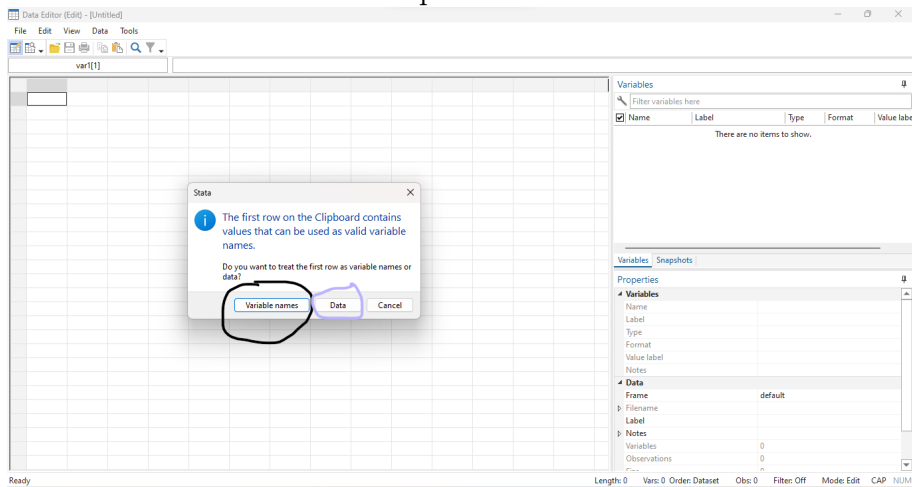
Data Editor (Edit) - [Untitled]

File Edit View Data Tools

var1[1]

Variables

Filter variables here

| Name | Label | Type | Format | Value labe |
|---|---|---|---|---|

There are no items to show.

Variables Snapshots

Properties

Variables
Name
Label
Type
Format
Value label
Notes

Data
Frame default
Filename
Label
Notes
Variables 0
Observations 0

Stata

The first row on the Clipboard contains values that can be used as valid variable names.

Do you want to treat the first row as variable names or data?

Variable names Data Cancel

Ready Length: 0 Vars: 0 Order: Dataset Obs: 0 Filter: Off Mode: Edit CAP NUM